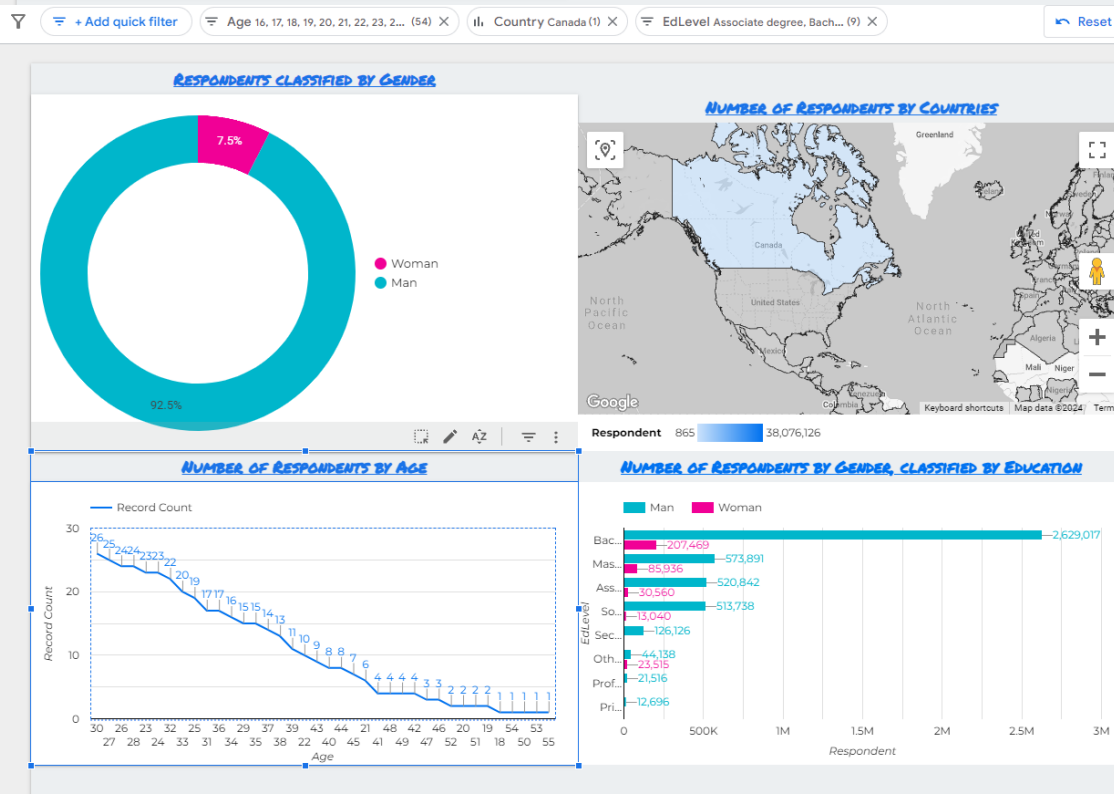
+ Add quick filter
Age 16, 17, 18, 19, 20, 21, 22, 23, 2... (54)
Country Canada (1)
EdLevel Associate degree, Bach... (9)
Reset

Respondents classified by Gender

7.5%
92.5%
Woman
Man

Number of Respondents by Countries

Greenland
Canada
United States
North Pacific Ocean
North Atlantic Ocean
Mexico
Algeria
Mali
Niger
Colombia
Venezuela
Google
Keyboard shortcuts
Map data ©2024
Term

Respondent 865 38,076,126

Number of Respondents by Age

Record Count
30
20
10
0
Record Count
26 25 24 24 23 23 22 20 19 17 17 16 15 15 14 13 11 10 9 8 8 7 6 4 4 4 4 3 3 2 2 2 2 1 1 1 1 1
30 27 26 28 23 24 32 33 25 31 29 34 37 35 39 38 43 22 40 44 45 42 41 46 48 49 47 52 50 51 19 18 54 50 53 55
Age

Number of Respondents by Gender, classified by Education

Man Woman
Bac... 2,629,017 207,469
Mas... 573,891 85,936
Ass... 520,842 30,560
So... 513,738 13,040
Sec... 126,126
Oth... 44,138 23,515
Prof... 21,516
Pri... 12,696
EdLevel
0 500K 1M 1.5M 2M 2.5M 3M
Respondent